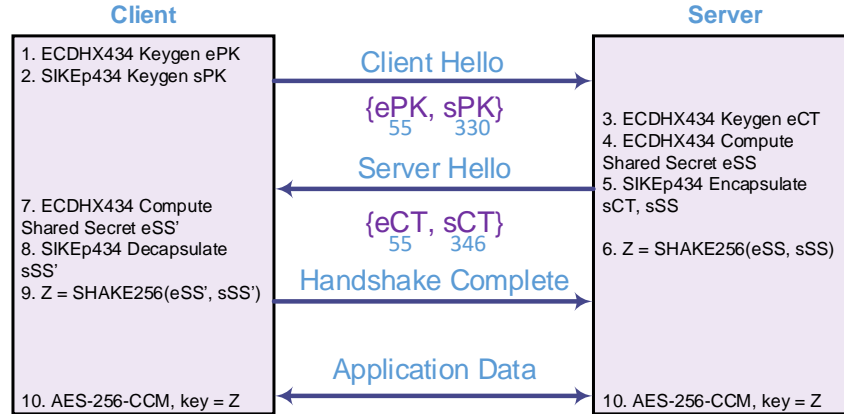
Client

Server

1. ECDHX434 Keygen ePK
2. SIKEp434 Keygen sPK

Client Hello

{ePK, sPK}
55 330

3. ECDHX434 Keygen eCT
4. ECDHX434 Compute Shared Secret eSS
5. SIKEp434 Encapsulate sCT, sSS

Server Hello

7. ECDHX434 Compute Shared Secret eSS'
8. SIKEp434 Decapsulate sSS'
9. Z = SHAKE256(eSS', sSS')

{eCT, sCT}
55 346

6. Z = SHAKE256(eSS, sSS)

Handshake Complete

Application Data

10. AES-256-CCM, key = Z

10. AES-256-CCM, key = Z